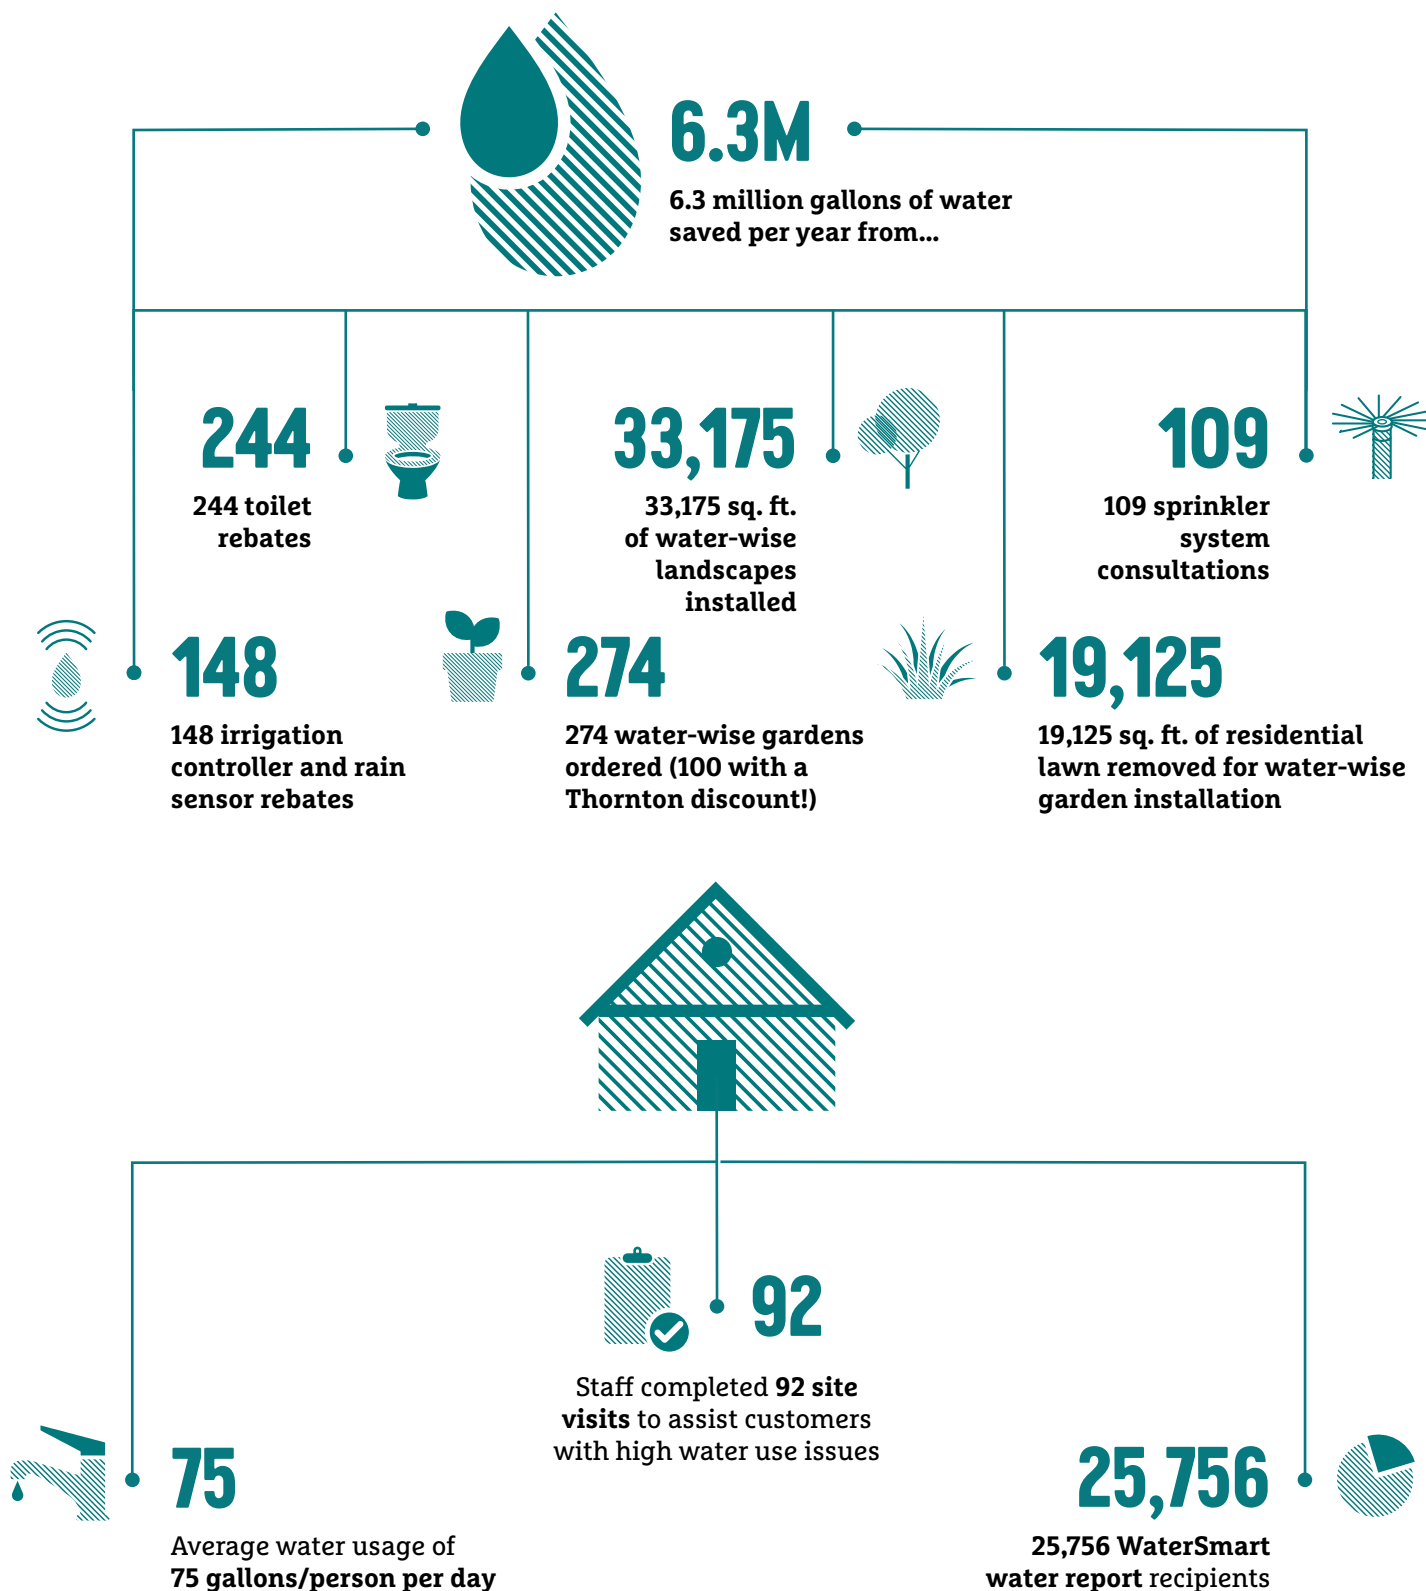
6.3M

6.3 million gallons of water saved per year from...

244

244 toilet rebates

33,175

33,175 sq. ft. of water-wise landscapes installed

109

109 sprinkler system consultations

148

148 irrigation controller and rain sensor rebates

274

274 water-wise gardens ordered (100 with a Thornton discount!)

19,125

19,125 sq. ft. of residential lawn removed for water-wise garden installation

92

Staff completed 92 site visits to assist customers with high water use issues

75

Average water usage of 75 gallons/person per day

25,756

25,756 WaterSmart water report recipients